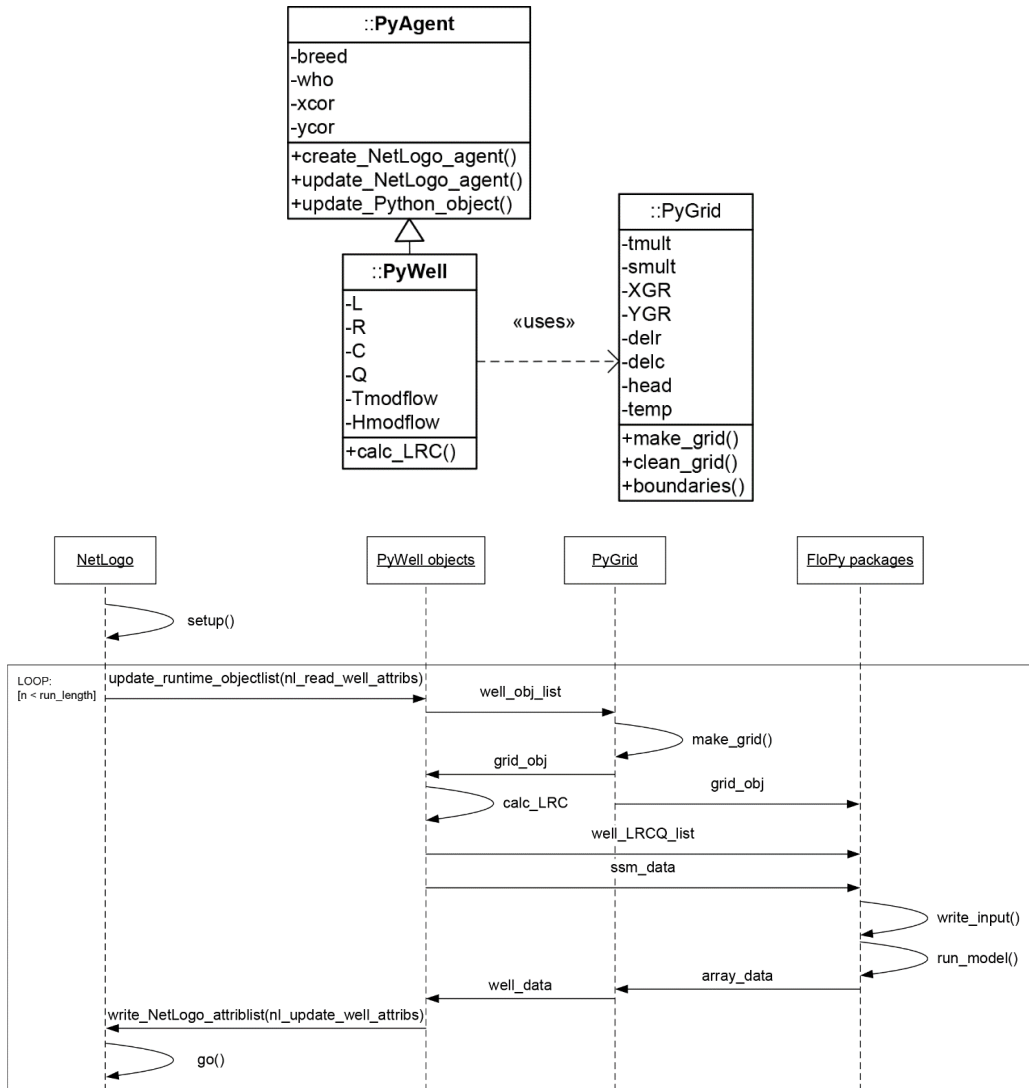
::PyAgent
-breed
-who
-xcor
-ycor
+create_NetLogo_agent()
+update_NetLogo_agent()
+update_Python_object()

::PyWell
-L
-R
-C
-Q
-Tmodflow
-Hmodflow
+calc_LRC()

«uses»

::PyGrid
-tmult
-smult
-XGR
-YGR
-delr
-delc
-head
-temp
+make_grid()
+clean_grid()
+boundaries()

NetLogo

PyWell objects

PyGrid

FloPy packages

setup()

LOOP:
[n < run_length]

update_runtime_objectlist(nl_read_well_attribs)

well_obj_list

make_grid()

grid_obj

grid_obj

calc_LRC

well_LRCQ_list

ssm_data

write_input()

run_model()

well_data

array_data

write_NetLogo_attriblist(nl_update_well_attribs)

go()